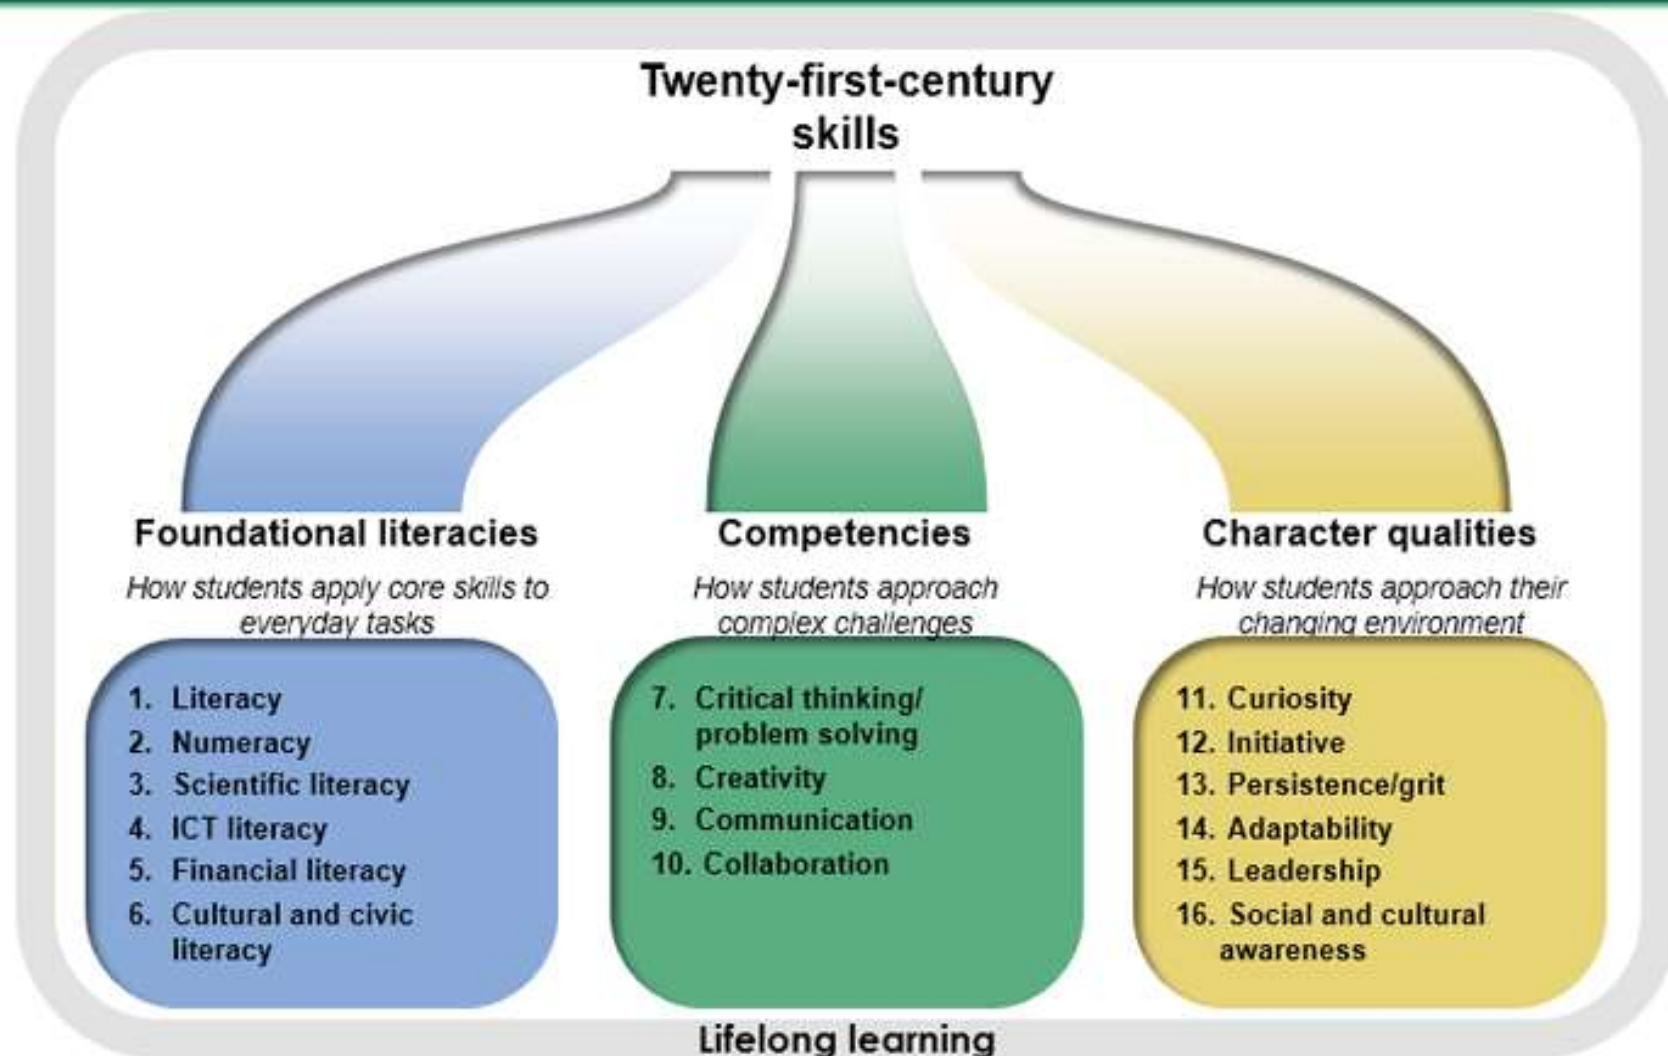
Twenty-first-century skills

Foundational literacies

How students apply core skills to everyday tasks

1. Literacy
2. Numeracy
3. Scientific literacy
4. ICT literacy
5. Financial literacy
6. Cultural and civic literacy

Competencies

How students approach complex challenges

7. Critical thinking/ problem solving
8. Creativity
9. Communication
10. Collaboration

Character qualities

How students approach their changing environment

11. Curiosity
12. Initiative
13. Persistence/grit
14. Adaptability
15. Leadership
16. Social and cultural awareness

Lifelong learning